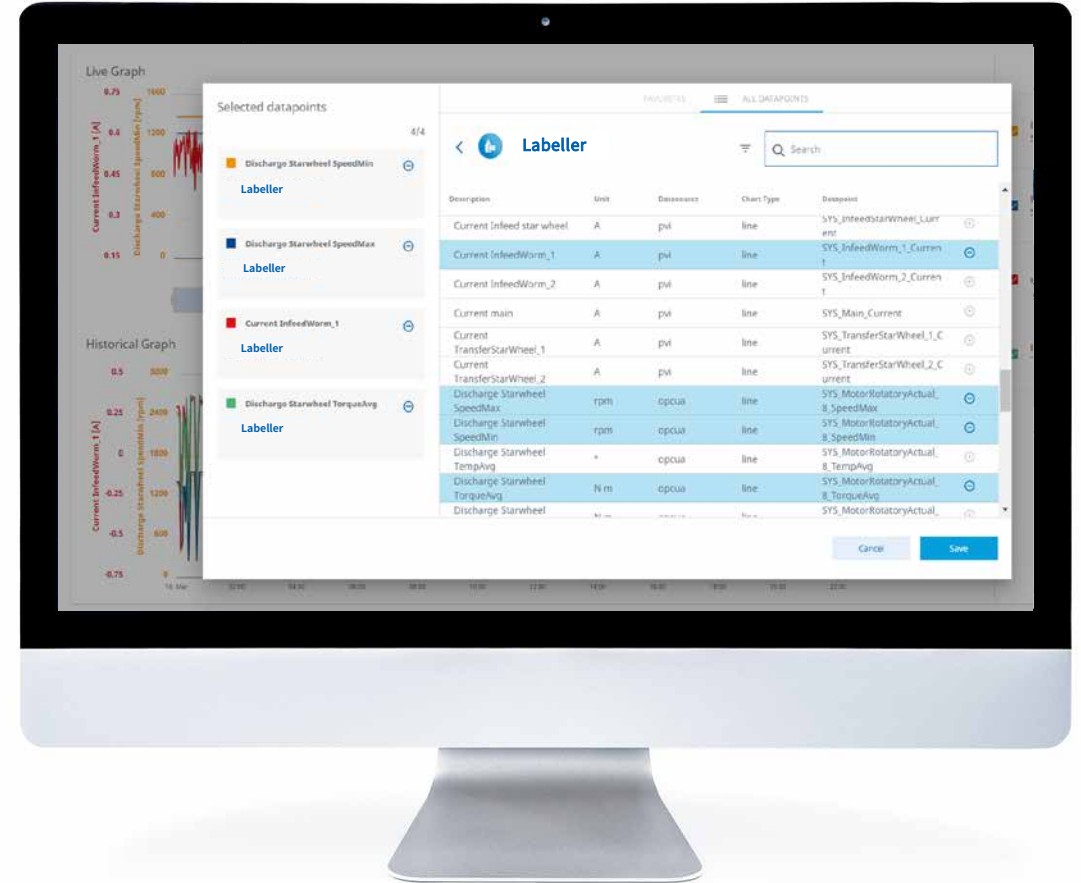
Live Graph

0.75 1600

0.6 1200

0.45 800

0.3 400

0.15 0

Current InfeedWorm_1 [A]

Discharge Starwheel SpeedMin [rpm]

Historical Graph

0.5 3000

0.25 2400

0 1800

-0.25 1200

-0.5 600

-0.75 0

Current InfeedWorm_1 [A]

Discharge Starwheel SpeedMin [rpm]

16. Mar

Selected datapoints

4/4

Discharge Starwheel SpeedMin

Labeller

Discharge Starwheel SpeedMax

Labeller

Current InfeedWorm_1

Labeller

Discharge Starwheel TorqueAvg

Labeller

FAVORITES

ALL DATAPOINTS

Labeller

Search

| Description | Unit | Datasource | Chart Type | Datapoint |
|---|---|---|---|---|
| Current Infeed star wheel | A | pvi | line | SYS_InfeedStarWheel_Current |
| Current InfeedWorm_1 | A | pvi | line | SYS_InfeedWorm_1_Current |
| Current InfeedWorm_2 | A | pvi | line | SYS_InfeedWorm_2_Current |
| Current main | A | pvi | line | SYS_Main_Current |
| Current TransferStarWheel_1 | A | pvi | line | SYS_TransferStarWheel_1_Current |
| Current TransferStarWheel_2 | A | pvi | line | SYS_TransferStarWheel_2_Current |
| Discharge Starwheel SpeedMax | rpm | opcua | line | SYS_MotorRotatoryActual_8_SpeedMax |
| Discharge Starwheel SpeedMin | rpm | opcua | line | SYS_MotorRotatoryActual_8_SpeedMin |
| Discharge Starwheel TempAvg | ° | opcua | line | SYS_MotorRotatoryActual_8_TempAvg |
| Discharge Starwheel TorqueAvg | N m | opcua | line | SYS_MotorRotatoryActual_8_TorqueAvg |
| Discharge Starwheel | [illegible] | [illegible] | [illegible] | SYS_MotorRotatoryActual_ |

Cancel

Save